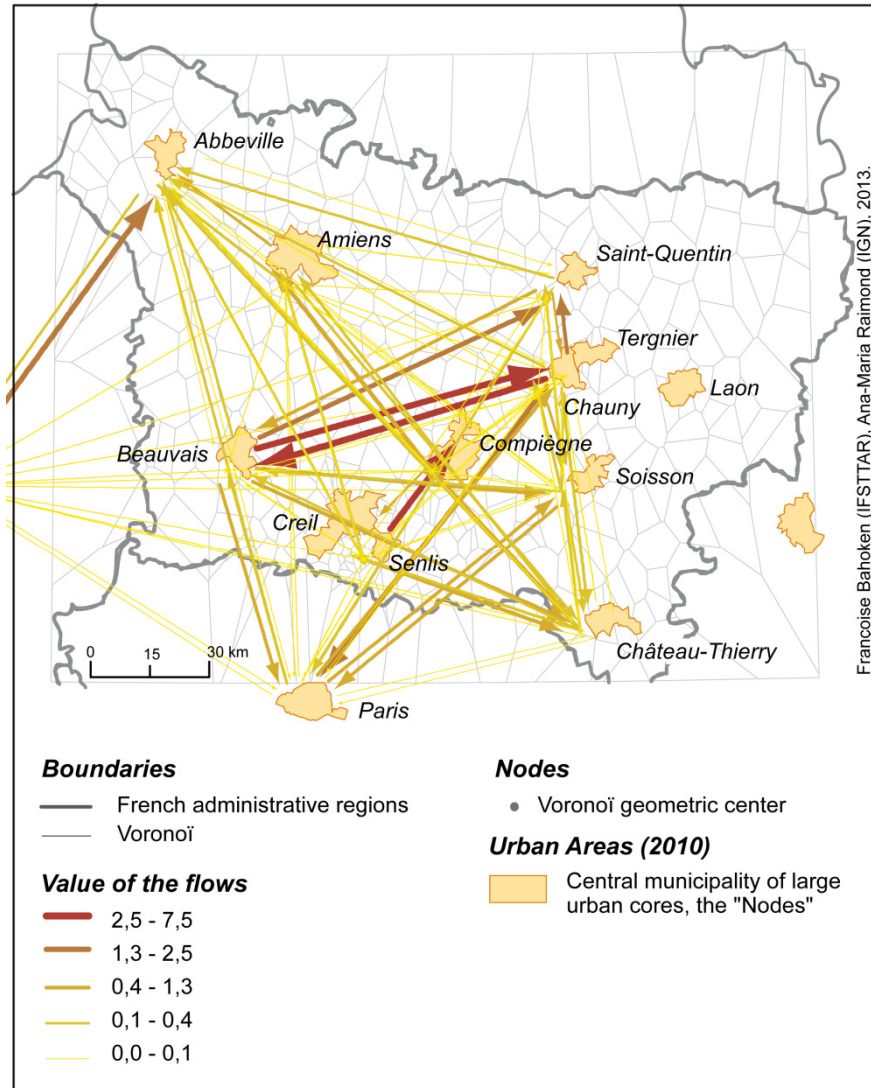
Abbeville

Amiens

Saint-Quentin

Tergnier

Laon

Chauny

Beauvais

Compiègne

Soisson

Creil

Senlis

0 15 30 km

Château-Thierry

Paris

Francoise Bahoken (IFSTTAR), Ana-Maria Raimond (IGN), 2013.

**Boundaries**

French administrative regions

Voronoï

**Value of the flows**

2,5 - 7,5

1,3 - 2,5

0,4 - 1,3

0,1 - 0,4

0,0 - 0,1

**Nodes**

Voronoï geometric center

**Urban Areas (2010)**

Central municipality of large urban cores, the "Nodes"